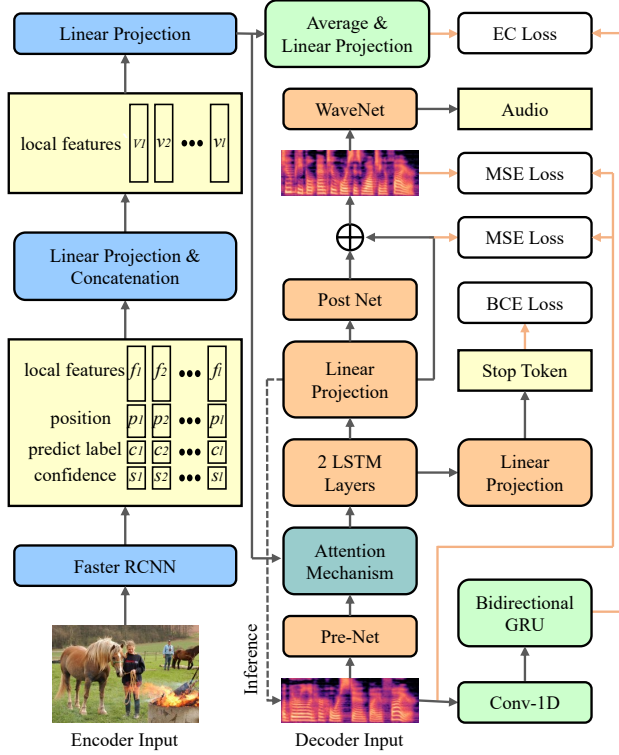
Linear Projection

local features $v_1$ $v_2$ ••• $v_l$

Linear Projection & Concatenation

local features $f_1$ $f_2$ ••• $f_l$
position $p_1$ $p_2$ ••• $p_l$
predict label $c_1$ $c_2$ ••• $c_l$
confidence $s_1$ $s_2$ ••• $s_l$

Faster RCNN

Encoder Input

Average & Linear Projection

EC Loss

WaveNet

Audio

MSE Loss

MSE Loss

BCE Loss

Post Net

Linear Projection

Stop Token

2 LSTM Layers

Linear Projection

Attention Mechanism

Bidirectional GRU

Pre-Net

Inference

Conv-1D

Decoder Input